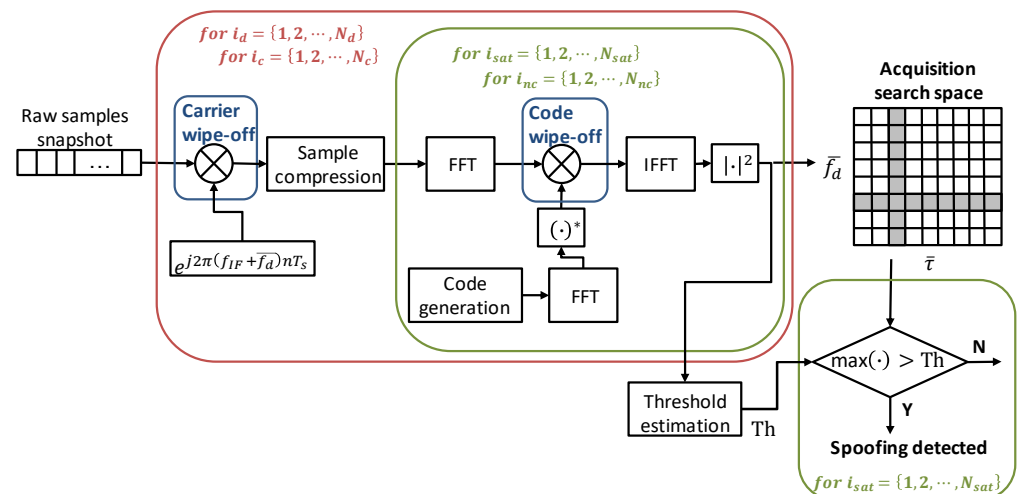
$\boldsymbol{for\ i_d = \{1, 2, \cdots, N_d\}}$
$\boldsymbol{for\ i_c = \{1, 2, \cdots, N_c\}}$

$\boldsymbol{for\ i_{sat} = \{1, 2, \cdots, N_{sat}\}}$
$\boldsymbol{for\ i_{nc} = \{1, 2, \cdots, N_{nc}\}}$

Raw samples snapshot

…

Carrier wipe-off

$e^{j2\pi(f_{IF}+\overline{f_d})nT_s}$

Sample compression

FFT

Code wipe-off

$(\cdot)^*$

IFFT

$|\cdot|^2$

Code generation

FFT

Acquisition search space

$\overline{f_d}$

$\overline{\tau}$

$\max(\cdot) > \mathrm{Th}$

N

Y

Threshold estimation

Th

Spoofing detected

$\boldsymbol{for\ i_{sat} = \{1, 2, \cdots, N_{sat}\}}$